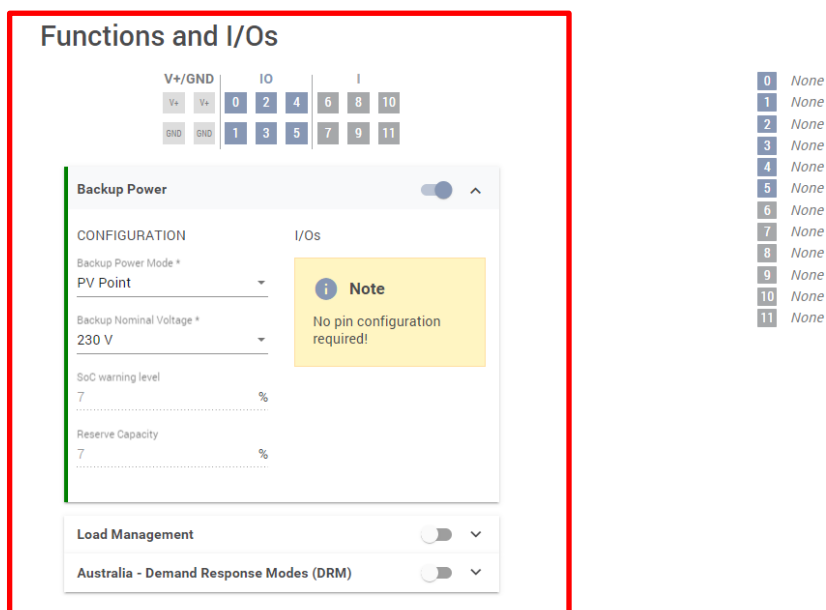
Functions and I/Os

| V+/GND | | IO | | | I | | |
|---|---|---|---|---|---|---|---|
| V+ | V+ | 0 | 2 | 4 | 6 | 8 | 10 |
| GND | GND | 1 | 3 | 5 | 7 | 9 | 11 |

Backup Power

CONFIGURATION

Backup Power Mode *
PV Point

Backup Nominal Voltage *
230 V

SoC warning level
7 %

Reserve Capacity
7 %

I/Os

Note
No pin configuration required!

Load Management

Australia - Demand Response Modes (DRM)

0 None
1 None
2 None
3 None
4 None
5 None
6 None
7 None
8 None
9 None
10 None
11 None